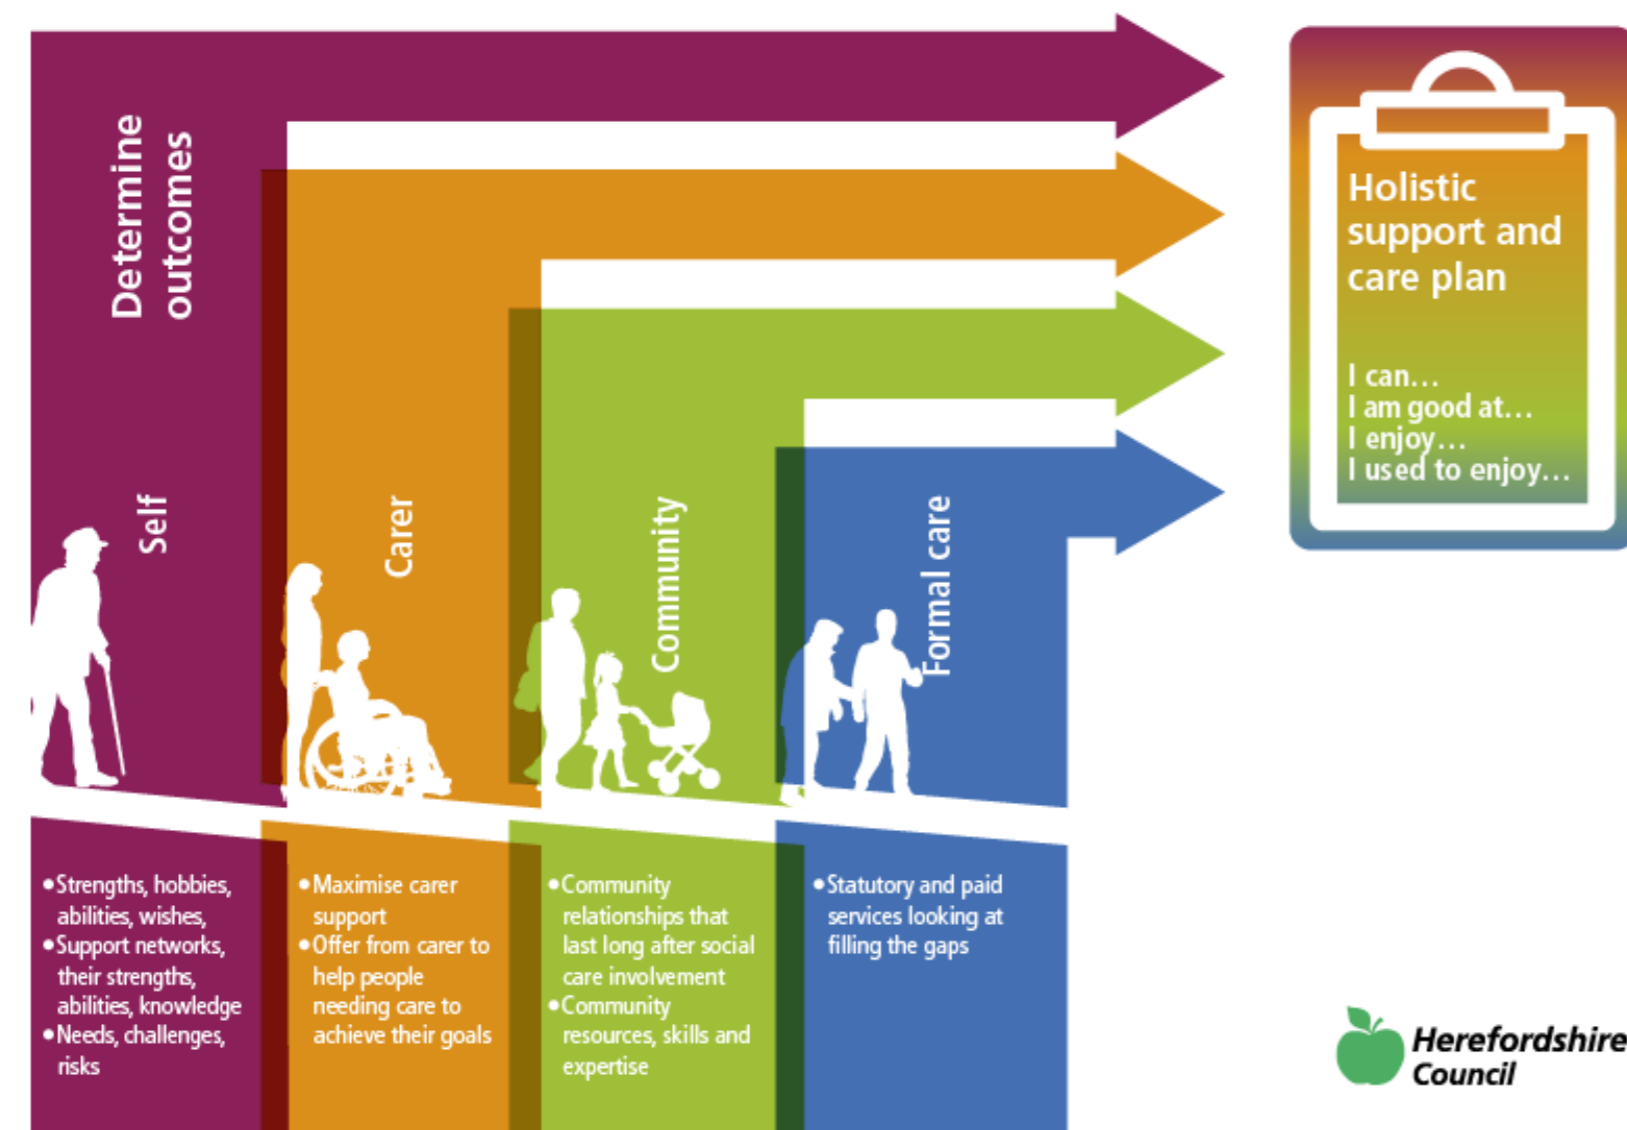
Determine outcomes

Self

Carer

Community

Formal care

Holistic support and care plan

I can…
I am good at…
I enjoy…
I used to enjoy…

• Strengths, hobbies, abilities, wishes,
• Support networks, their strengths, abilities, knowledge
• Needs, challenges, risks

• Maximise carer support
• Offer from carer to help people needing care to achieve their goals

• Community relationships that last long after social care involvement
• Community resources, skills and expertise

• Statutory and paid services looking at filling the gaps

Herefordshire Council